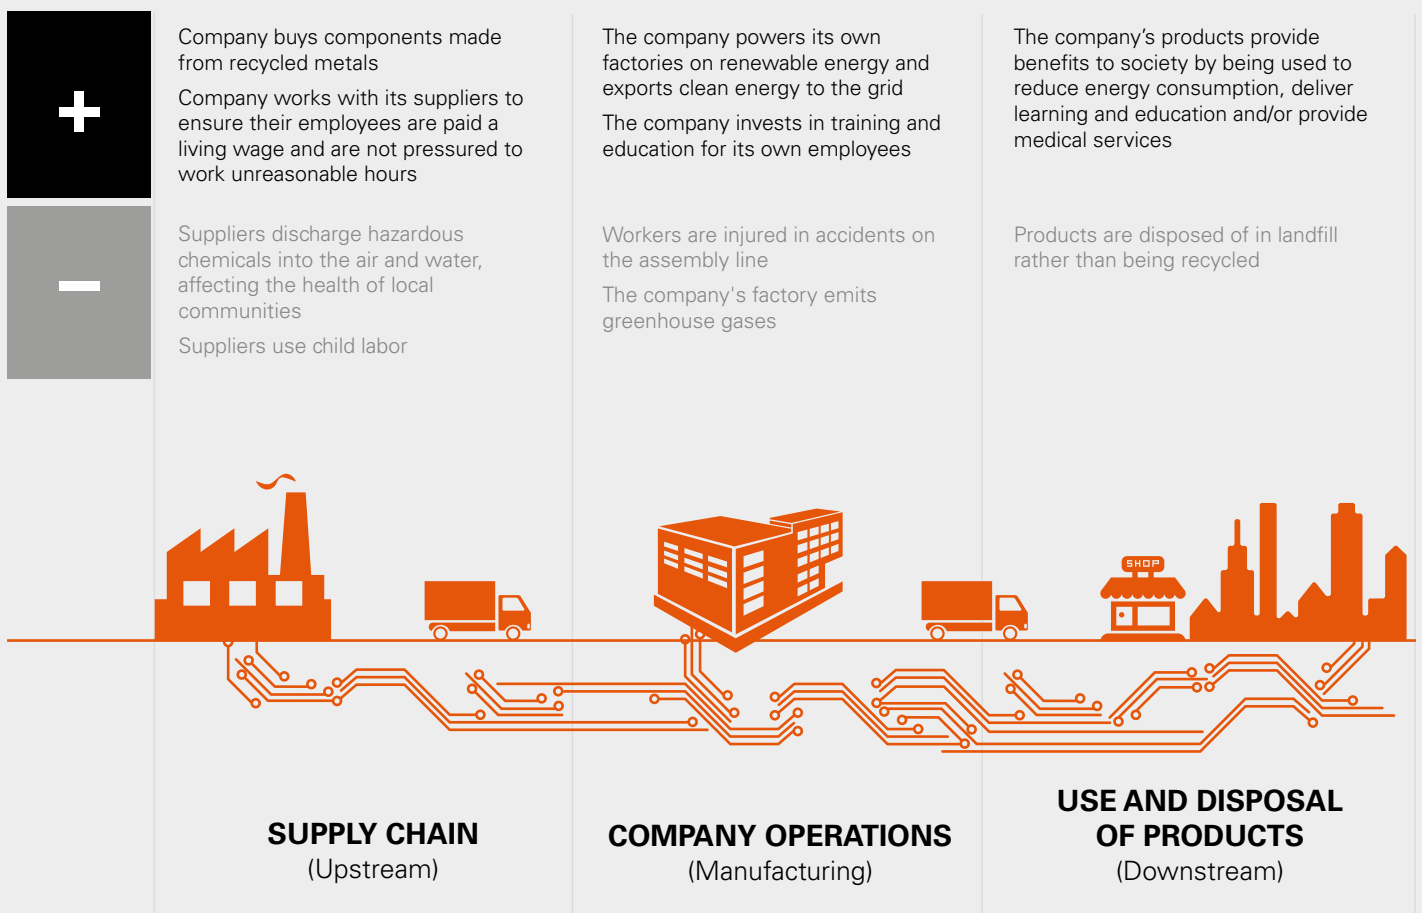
+

Company buys components made from recycled metals

Company works with its suppliers to ensure their employees are paid a living wage and are not pressured to work unreasonable hours

The company powers its own factories on renewable energy and exports clean energy to the grid

The company invests in training and education for its own employees

The company’s products provide benefits to society by being used to reduce energy consumption, deliver learning and education and/or provide medical services

–

Suppliers discharge hazardous chemicals into the air and water, affecting the health of local communities

Suppliers use child labor

Workers are injured in accidents on the assembly line

The company's factory emits greenhouse gases

Products are disposed of in landfill rather than being recycled

SHOP

SUPPLY CHAIN
(Upstream)

COMPANY OPERATIONS
(Manufacturing)

USE AND DISPOSAL OF PRODUCTS
(Downstream)